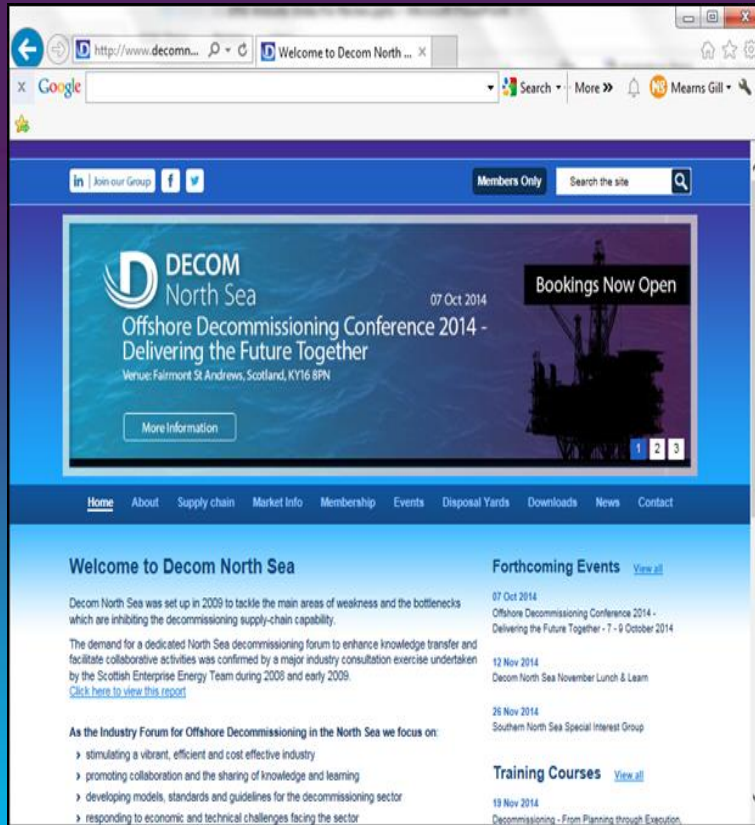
http://www.decomn... Welcome to Decom North ... ×

Google Search More » Mearns Gill

in | Join our Group f

Members Only Search the site

DECOM North Sea

07 Oct 2014

Bookings Now Open

Offshore Decommissioning Conference 2014 - Delivering the Future Together

Venue: Fairmont St Andrews, Scotland, KY16 8PN

More Information

1 2 3

Home About Supply chain Market Info Membership Events Disposal Yards Downloads News Contact

Welcome to Decom North Sea

Decom North Sea was set up in 2009 to tackle the main areas of weakness and the bottlenecks which are inhibiting the decommissioning supply-chain capability.

The demand for a dedicated North Sea decommissioning forum to enhance knowledge transfer and facilitate collaborative activities was confirmed by a major industry consultation exercise undertaken by the Scottish Enterprise Energy Team during 2008 and early 2009.
Click here to view this report

As the Industry Forum for Offshore Decommissioning in the North Sea we focus on:

› stimulating a vibrant, efficient and cost effective industry
› promoting collaboration and the sharing of knowledge and learning
› developing models, standards and guidelines for the decommissioning sector
› responding to economic and technical challenges facing the sector

Forthcoming Events View all

07 Oct 2014
Offshore Decommissioning Conference 2014 - Delivering the Future Together - 7 - 9 October 2014

12 Nov 2014
Decom North Sea November Lunch & Learn

26 Nov 2014
Southern North Sea Special Interest Group

Training Courses View all

19 Nov 2014
Decommissioning - From Planning through Execution,